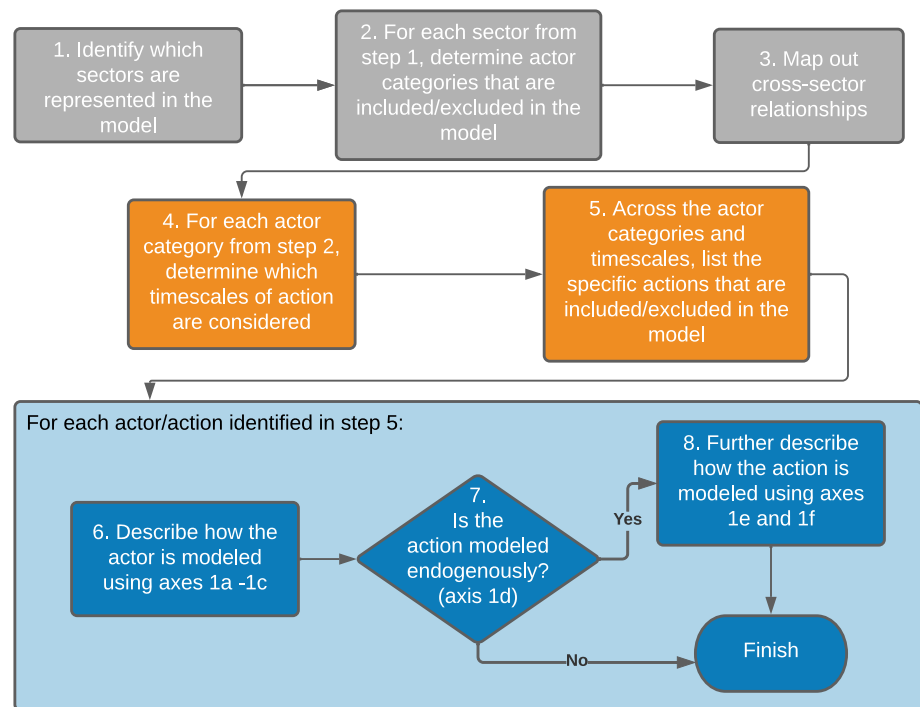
1. Identify which sectors are represented in the model

2. For each sector from step 1, determine actor categories that are included/excluded in the model

3. Map out cross-sector relationships

4. For each actor category from step 2, determine which timescales of action are considered

5. Across the actor categories and timescales, list the specific actions that are included/excluded in the model

For each actor/action identified in step 5:

6. Describe how the actor is modeled using axes 1a -1c

7. Is the action modeled endogenously? (axis 1d)

Yes

8. Further describe how the action is modeled using axes 1e and 1f

No

Finish